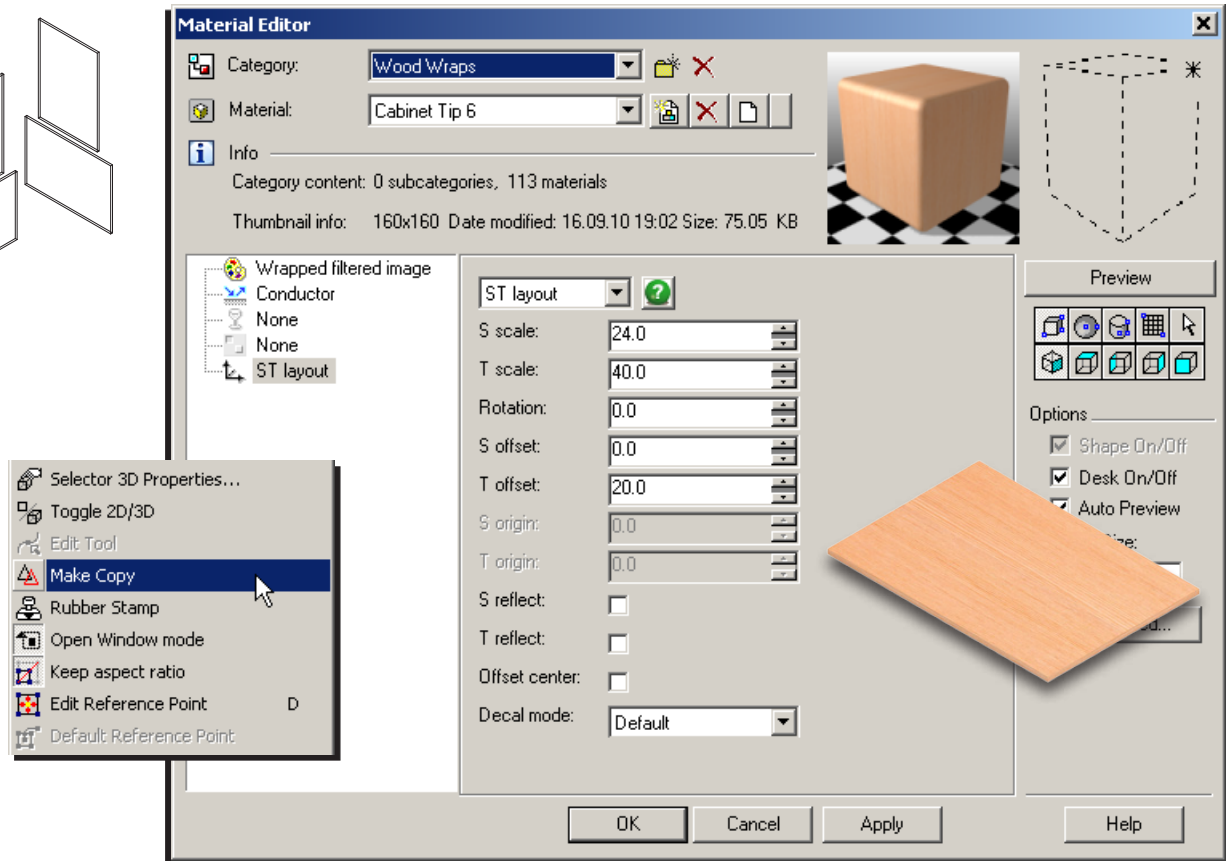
Material Editor

Category: Wood Wraps

Material: Cabinet Tip 6

Info

Category content: 0 subcategories, 113 materials

Thumbnail info: 160x160 Date modified: 16.09.10 19:02 Size: 75.05 KB

Wrapped filtered image
Conductor
None
None
ST layout

ST layout

S scale: 24.0
T scale: 40.0
Rotation: 0.0
S offset: 0.0
T offset: 20.0
S origin: 0.0
T origin: 0.0
S reflect:
T reflect:
Offset center:
Decal mode: Default

Preview

Options
Shape On/Off
Desk On/Off
Auto Preview
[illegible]ize:
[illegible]d...

Selector 3D Properties...
Toggle 2D/3D
Edit Tool
Make Copy
Rubber Stamp
Open Window mode
Keep aspect ratio
Edit Reference Point D
Default Reference Point

OK Cancel Apply Help